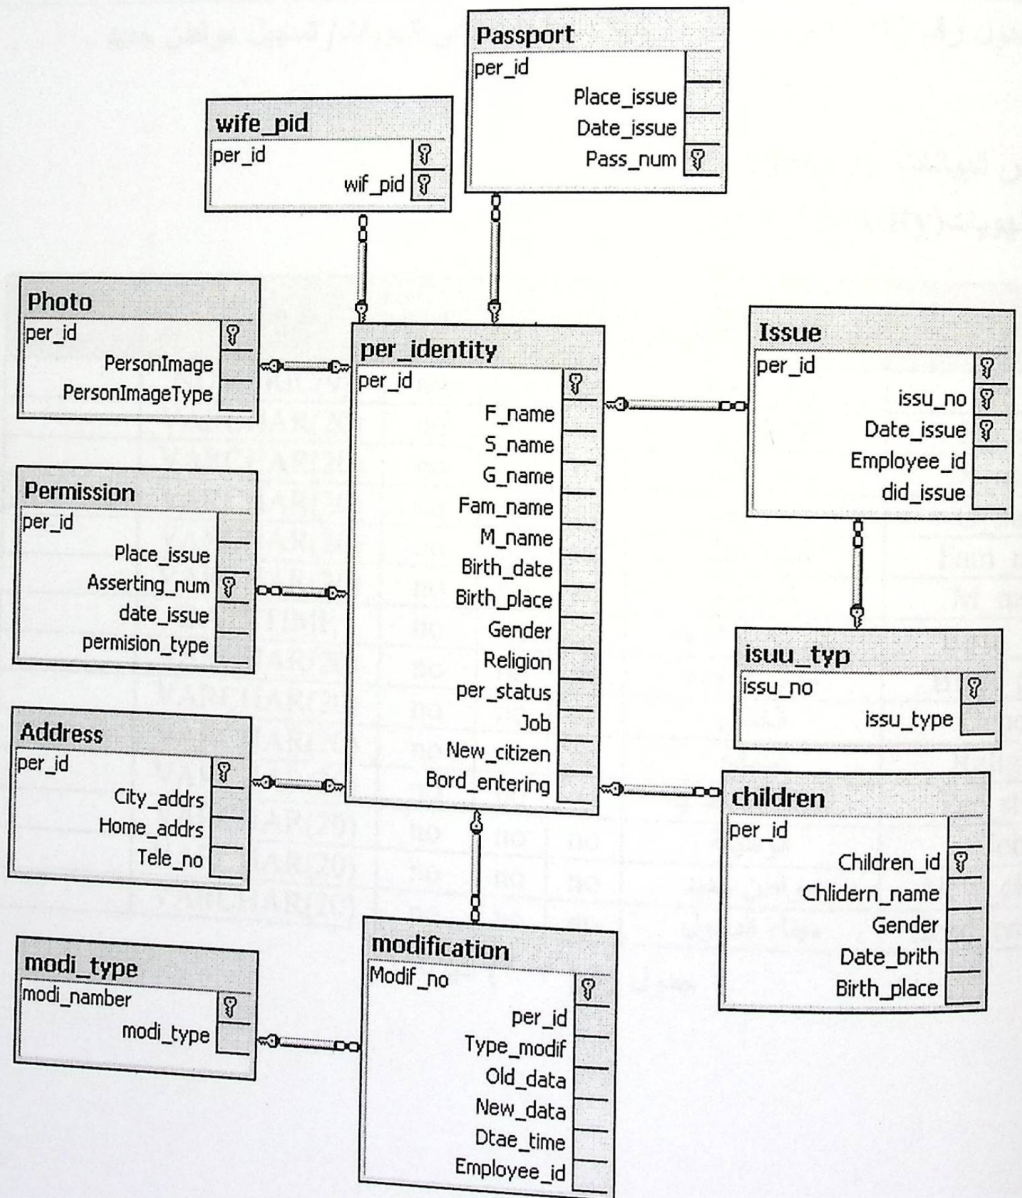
Passport
per_id
Place_issue
Date_issue
Pass_num

wife_pid
per_id
wif_pid

Photo
per_id
PersonImage
PersonImageType

per_identity
per_id
F_name
S_name
G_name
Fam_name
M_name
Birth_date
Birth_place
Gender
Religion
per_status
Job
New_citizen
Bord_entering

Issue
per_id
issu_no
Date_issue
Employee_id
did_issue

Permission
per_id
Place_issue
Asserting_num
date_issue
permision_type

isuu_typ
issu_no
issu_type

Address
per_id
City_addrs
Home_addrs
Tele_no

children
per_id
Children_id
Chlidern_name
Gender
Date_brith
Birth_place

modi_type
modi_namber
modi_type

modification
Modif_no
per_id
Type_modif
Old_data
New_data
Dtae_time
Employee_id